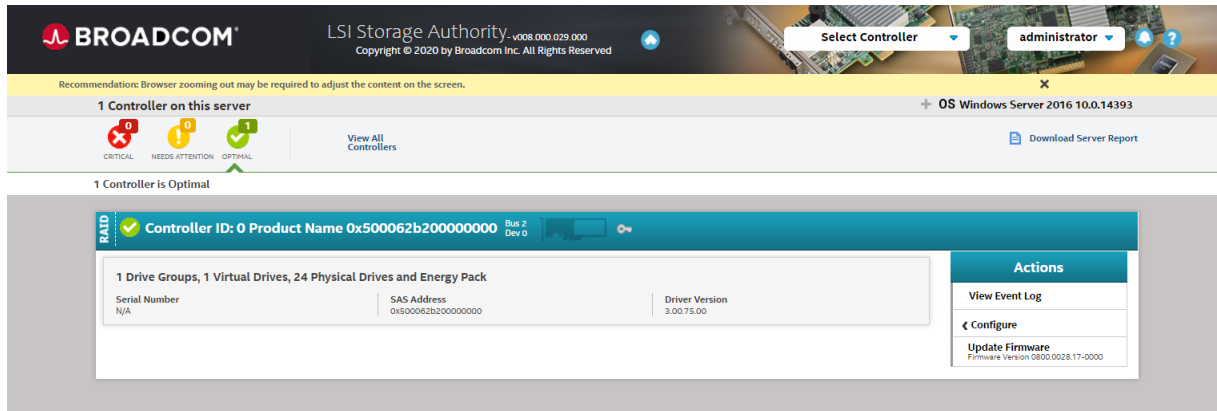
BROADCOM

LSI Storage Authority. v008.000.029.000
Copyright © 2020 by Broadcom Inc. All Rights Reserved

Select Controller

administrator

Recommendation: Browser zooming out may be required to adjust the content on the screen.

1 Controller on this server

OS Windows Server 2016 10.0.14393

0 CRITICAL
0 NEEDS ATTENTION
1 OPTIMAL

View All Controllers

Download Server Report

1 Controller is Optimal

RAID

Controller ID: 0 Product Name 0x500062b200000000 Bus 2 Dev 0

1 Drive Groups, 1 Virtual Drives, 24 Physical Drives and Energy Pack

Serial Number
N/A

SAS Address
0x500062b200000000

Driver Version
3.00.75.00

Actions

View Event Log

Configure

Update Firmware
Firmware Version 0800.0028.17-0000